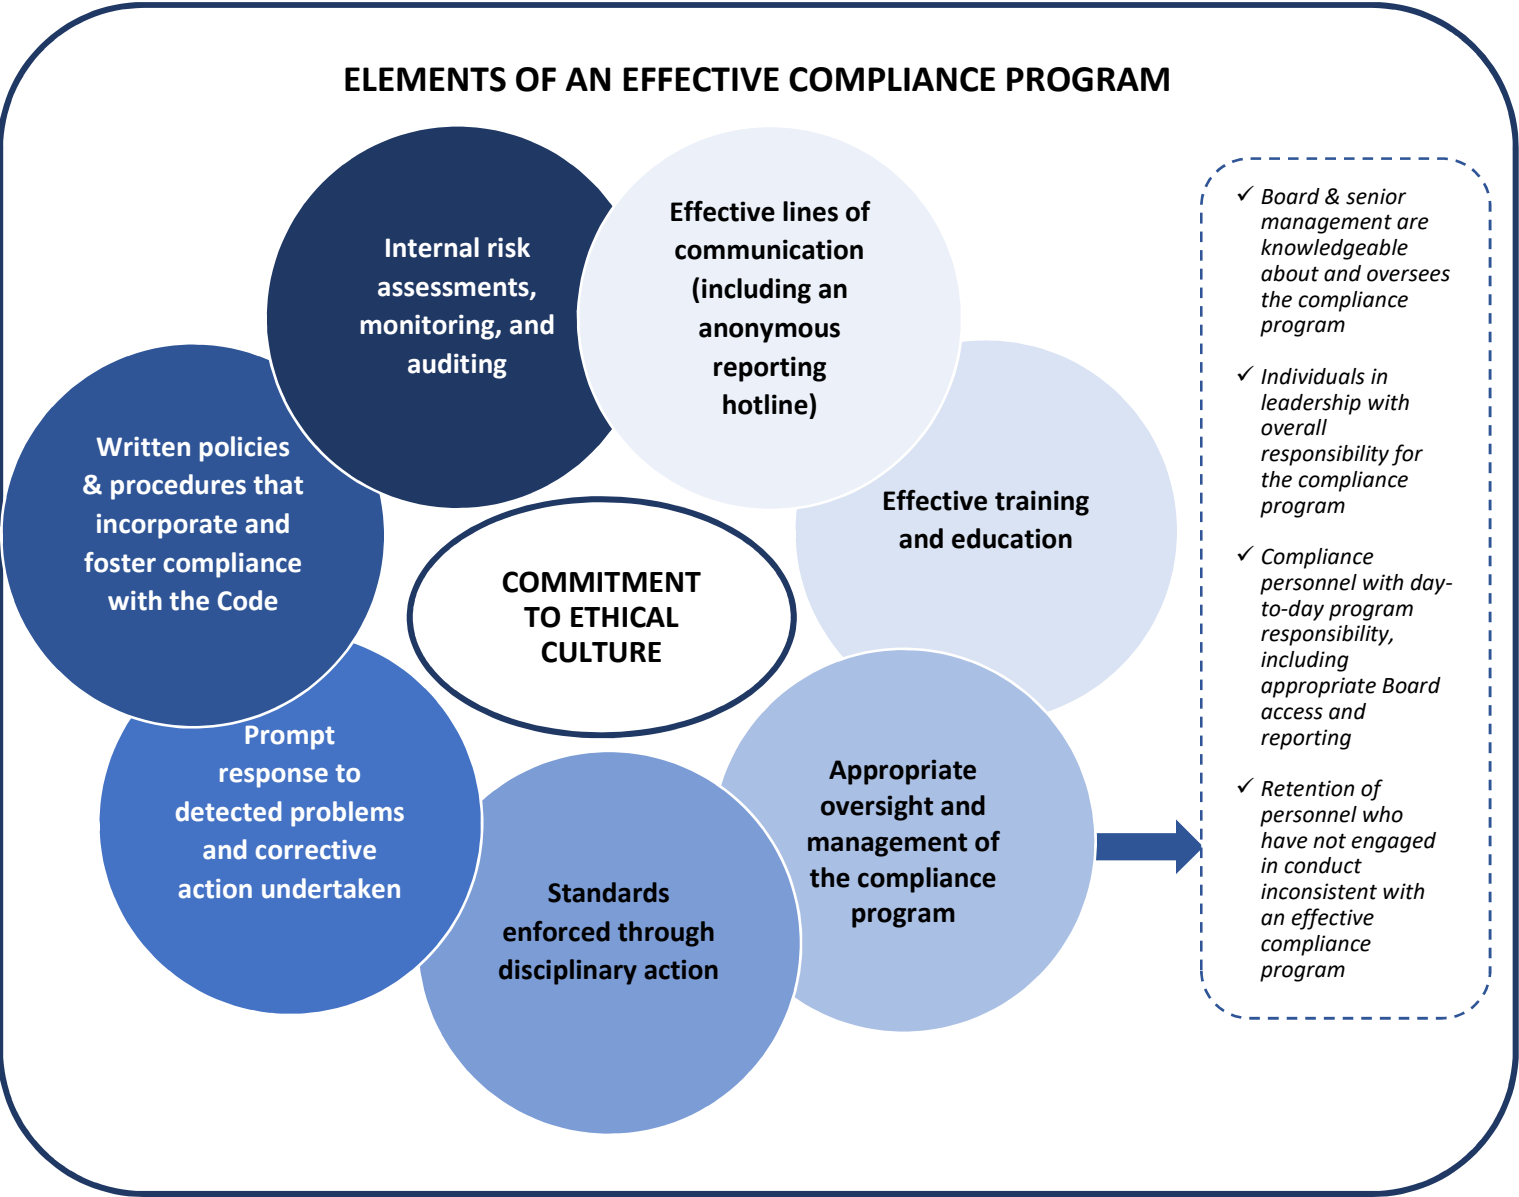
ELEMENTS OF AN EFFECTIVE COMPLIANCE PROGRAM

Internal risk assessments, monitoring, and auditing

Effective lines of communication (including an anonymous reporting hotline)

Written policies & procedures that incorporate and foster compliance with the Code

Effective training and education

COMMITMENT TO ETHICAL CULTURE

Prompt response to detected problems and corrective action undertaken

Appropriate oversight and management of the compliance program

Standards enforced through disciplinary action

✓ Board & senior management are knowledgeable about and oversees the compliance program

✓ Individuals in leadership with overall responsibility for the compliance program

✓ Compliance personnel with day-to-day program responsibility, including appropriate Board access and reporting

✓ Retention of personnel who have not engaged in conduct inconsistent with an effective compliance program